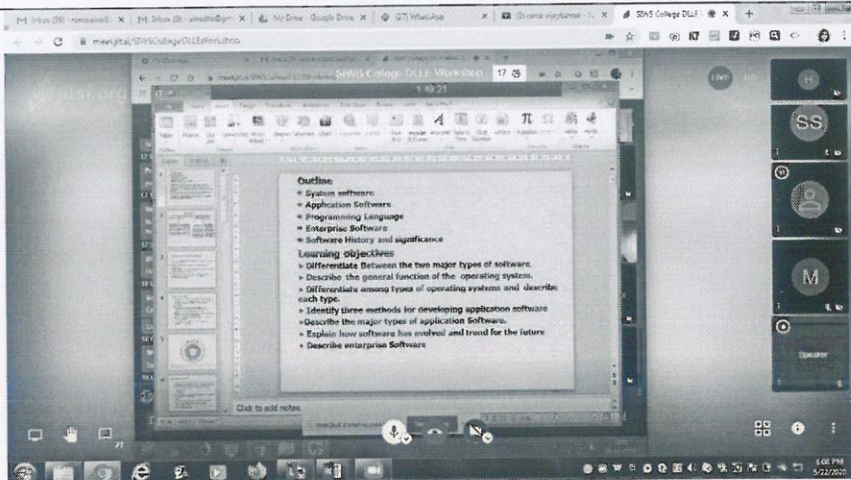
M Inbox (39) - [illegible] | M Inbox (8) - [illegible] | My Drive - Google Drive | (37) WhatsApp | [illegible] | SWS College DLLE | +

meet.jit.si/SWSCollegeDLLEWorkshop

jitsi.org

SWS College DLLE Workshop 17

1:10:21

H

SS

M

Speaker

Outline
• System software
• Application Software
• Programming Language
• Enterprise Software
• Software History and significance

Learning objectives
• Differentiate Between the two major types of software.
• Describe the general function of the operating system.
• Differentiate among types of operating systems and describe each type.
• Identify three methods for developing application software
• Describe the major types of application Software.
• Explain how software has evolved and trend for the future
• Describe enterprise Softwares

Click to add notes

6:00 PM
5/22/2020